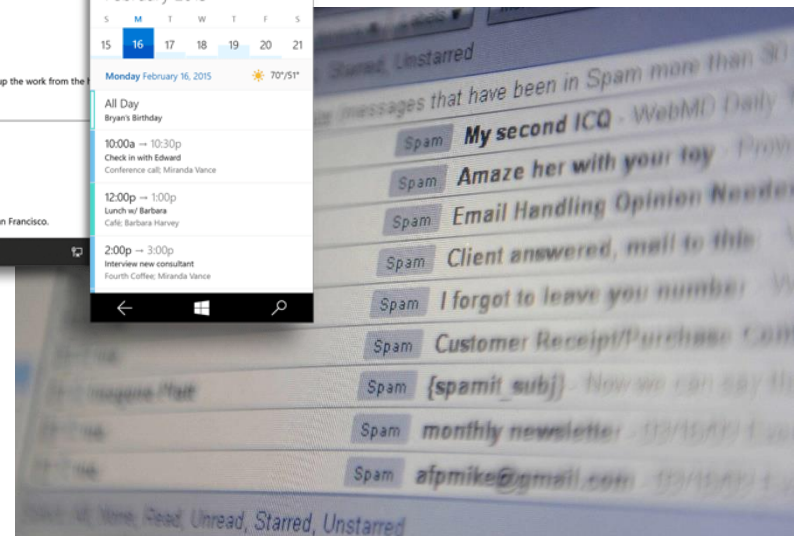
p the work from the

n Francisco.

S M T W T F S
15 16 17 18 19 20 21

Monday February 16, 2015 70°/51°

All Day
Bryan's Birthday

10:00a → 10:30p
Check in with Edward
Conference call; Miranda Vance

12:00p → 1:00p
Lunch w/ Barbara
Café; Barbara Harvey

2:00p → 3:00p
Interview new consultant
Fourth Coffee; Miranda Vance

Starred, Unstarred

messages that have been in Spam more than 30

Spam My second ICQ - WebMD Daily

Spam Amaze her with your toy - Provi

Spam Email Handling Opinion Needed

Spam Client answered, mail to this

Spam I forgot to leave you number

Spam Customer Receipt/Purchase Con

Spam {spamit_subj} - Now we can say th

Spam monthly newsletter - 09/16/09

Spam afpmike@gmail.com - 09/15/09

Select: All, None, Read, Unread, Starred, Unstarred